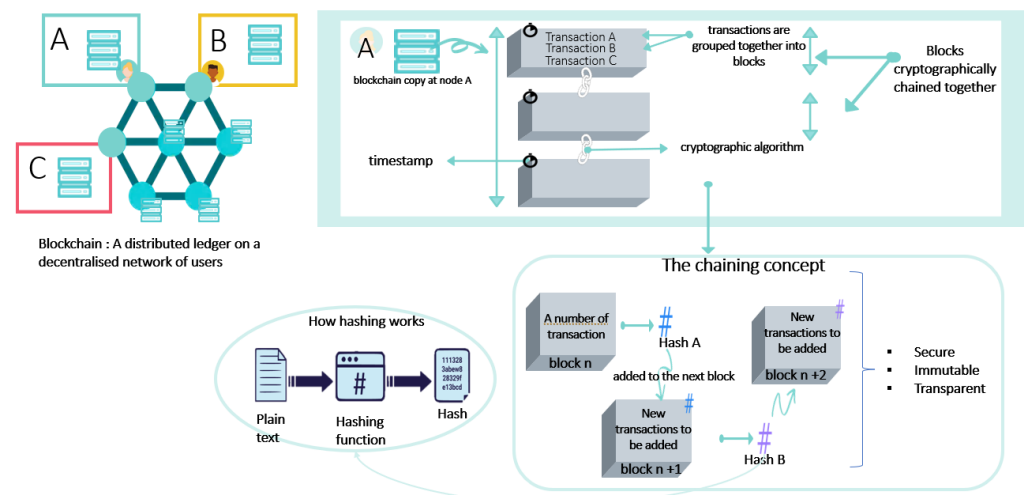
A

B

C

Blockchain : A distributed ledger on a decentralised network of users

A

blockchain copy at node A

Transaction A
Transaction B
Transaction C

transactions are grouped together into blocks

Blocks cryptographically chained together

timestamp

cryptographic algorithm

The chaining concept

A number of transaction

block n

#

Hash A

added to the next block

New transactions to be added

block n +1

#

Hash B

New transactions to be added

block n +2

- Secure
- Immutable
- Transparent

How hashing works

Plain text

#

Hashing function

111328
3abew8
28329f
e13bcd

Hash